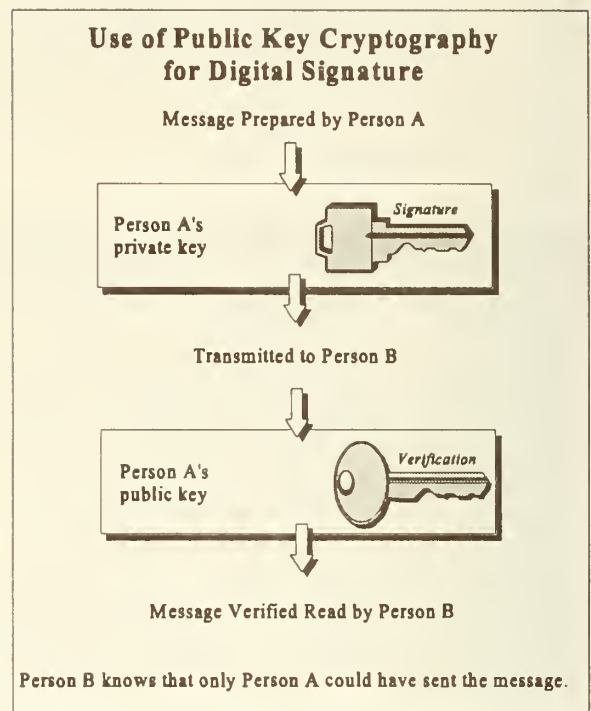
Use of Public Key Cryptography for Digital Signature

Message Prepared by Person A

Person A's private key

Signature

Transmitted to Person B

Person A's public key

Verification

Message Verified Read by Person B

Person B knows that only Person A could have sent the message.